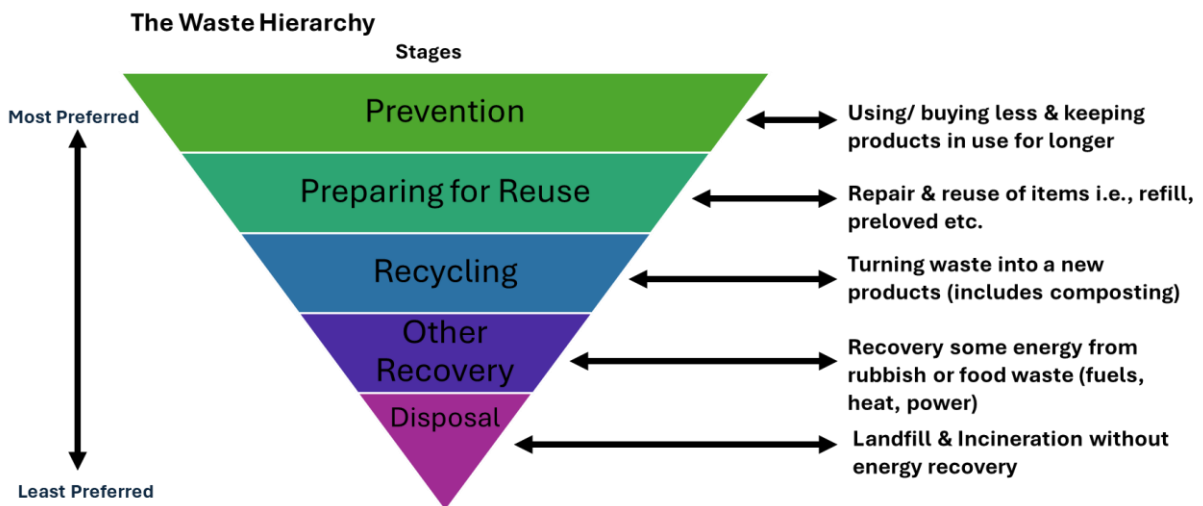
The Waste Hierarchy

Stages

Most Preferred

Least Preferred

Prevention

Using/ buying less & keeping products in use for longer

Preparing for Reuse

Repair & reuse of items i.e., refill, preloved etc.

Recycling

Turning waste into a new products (includes composting)

Other Recovery

Recovery some energy from rubbish or food waste (fuels, heat, power)

Disposal

Landfill & Incineration without energy recovery